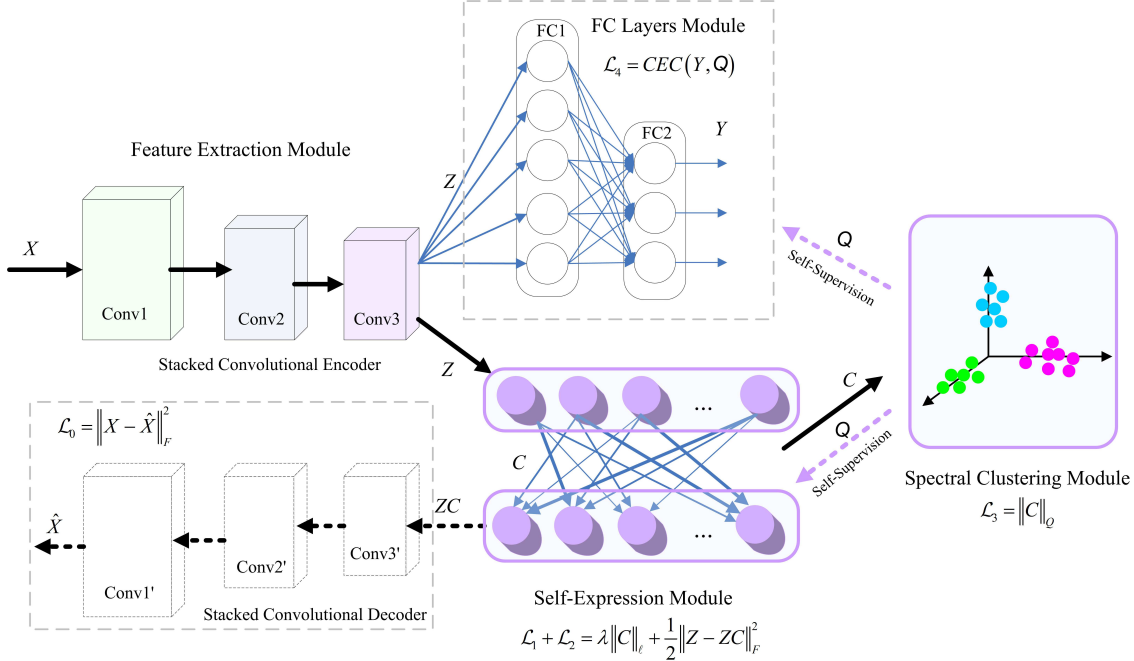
FC Layers Module

FC1

$\mathcal{L}_4 = CEC(Y, Q)$

FC2

$Y$

Feature Extraction Module

$Z$

$X$

Conv1

Conv2

Conv3

Stacked Convolutional Encoder

$Q$

Self-Supervision

$Z$

$C$

...

$\mathcal{L}_0 = \left\| X - \hat{X} \right\|_F^2$

$C$

$Q$

Self-Supervision

Spectral Clustering Module

$\mathcal{L}_3 = \left\| C \right\|_Q$

$\hat{X}$

$ZC$

...

Conv3'

Conv2'

Conv1'

Stacked Convolutional Decoder

Self-Expression Module

$\mathcal{L}_1 + \mathcal{L}_2 = \lambda \left\| C \right\|_\ell + \frac{1}{2} \left\| Z - ZC \right\|_F^2$